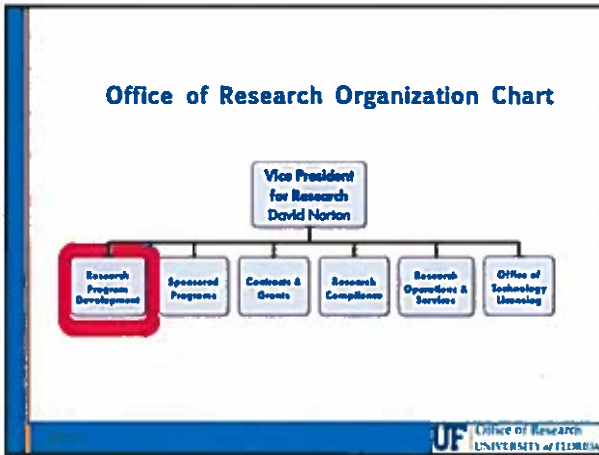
Office of Research Organization Chart

Vice President for Research David Norton

Research Program Development

Sponsored Programs

Contracts & Grants

Research Compliance

Research Operations & Services

Office of Technology Licensing

UF Office of Research UNIVERSITY of FLORIDA